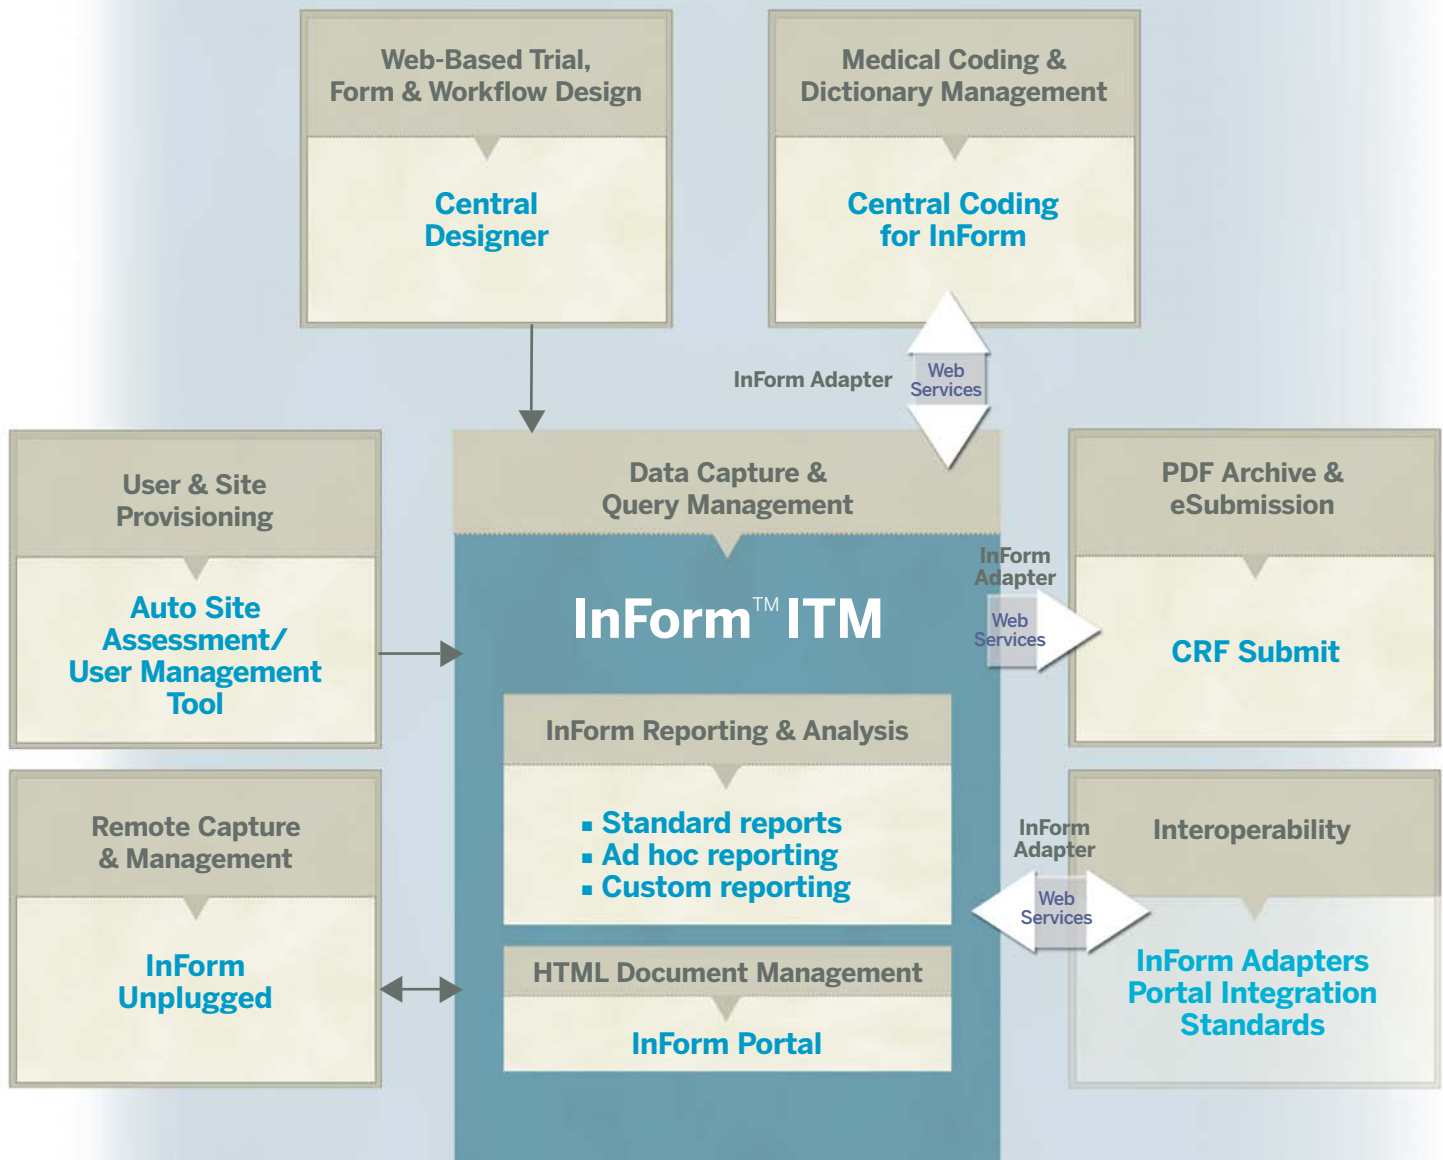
Web-Based Trial, Form & Workflow Design

Central Designer

Medical Coding & Dictionary Management

Central Coding for InForm

InForm Adapter

Web Services

User & Site Provisioning

Auto Site Assessment/ User Management Tool

Data Capture & Query Management

InForm™ ITM

InForm Adapter

Web Services

PDF Archive & eSubmission

CRF Submit

InForm Reporting & Analysis

▪ Standard reports
▪ Ad hoc reporting
▪ Custom reporting

Remote Capture & Management

InForm Unplugged

InForm Adapter

Web Services

Interoperability

InForm Adapters Portal Integration Standards

HTML Document Management

InForm Portal